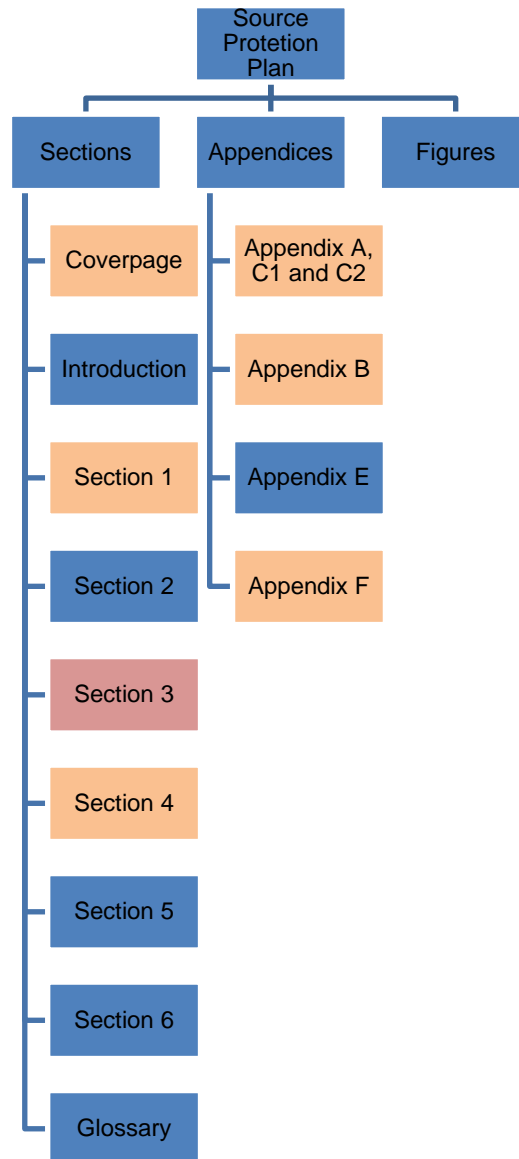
Source Protetion Plan

Sections

Appendices

Figures

Coverpage

Introduction

Section 1

Section 2

Section 3

Section 4

Section 5

Section 6

Glossary

Appendix A, C1 and C2

Appendix B

Appendix E

Appendix F